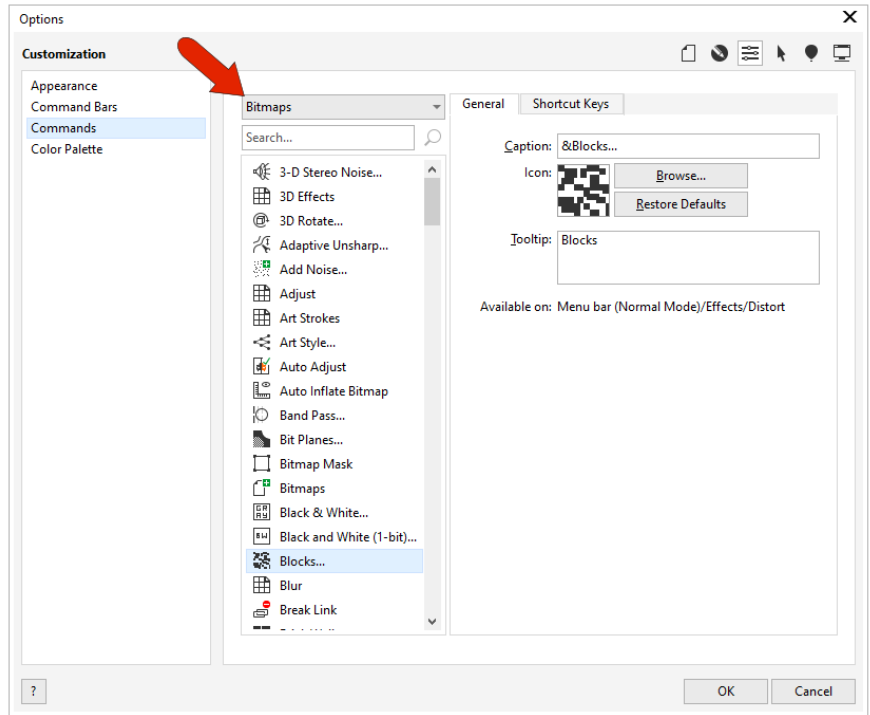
Options

Customization

Appearance
Command Bars
Commands
Color Palette

Bitmaps

Search...

3-D Stereo Noise...
3D Effects
3D Rotate...
Adaptive Unsharp...
Add Noise...
Adjust
Art Strokes
Art Style...
Auto Adjust
Auto Inflate Bitmap
Band Pass...
Bit Planes...
Bitmap Mask
Bitmaps
Black & White...
Black and White (1-bit)...
Blocks...
Blur
Break Link
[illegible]

General | Shortcut Keys

Caption: &Blocks...
Icon:
Browse...
Restore Defaults
Tooltip: Blocks
Available on: Menu bar (Normal Mode)/Effects/Distort

?
OK
Cancel